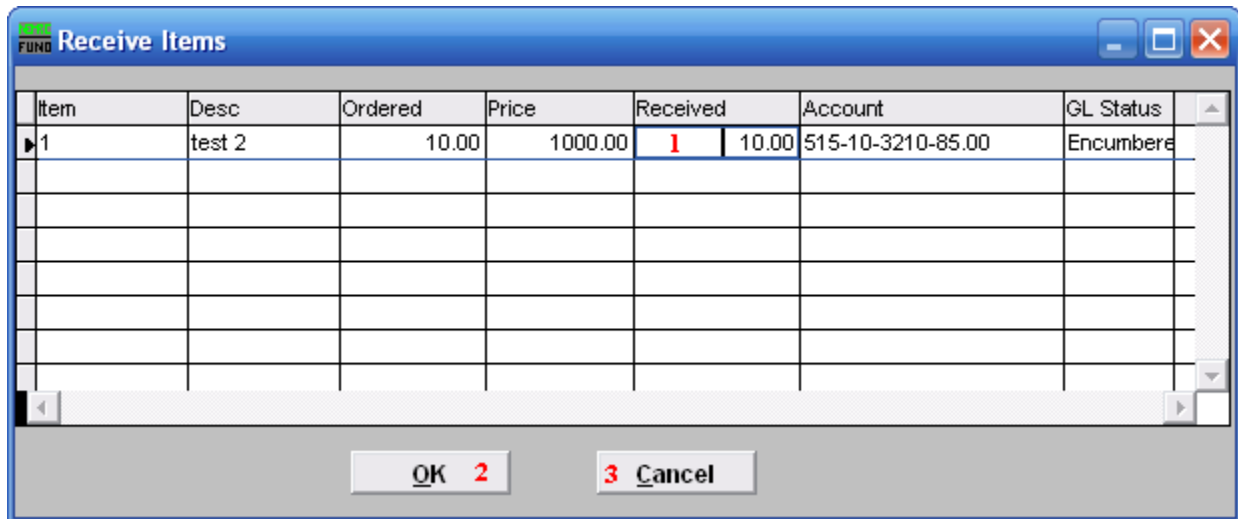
FUND Receive Items

| Item | Desc | Ordered | Price | Received | Account | GL Status |
|---|---|---|---|---|---|---|
| 1 | test 2 | 10.00 | 1000.00 | 1 10.00 | 515-10-3210-85.00 | Encumbere |

OK 2

3 Cancel